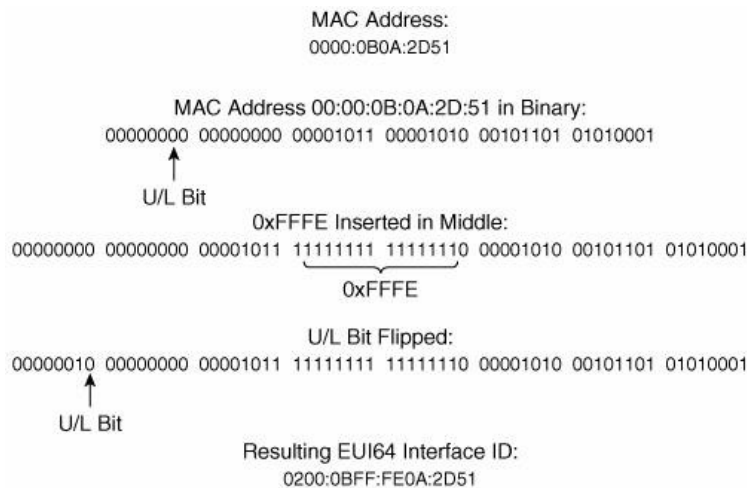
MAC Address:
0000:0B0A:2D51

MAC Address 00:00:0B:0A:2D:51 in Binary:
00000000 00000000 00001011 00001010 00101101 01010001

U/L Bit

0xFFFE Inserted in Middle:
00000000 00000000 00001011 11111111 11111110 00001010 00101101 01010001

0xFFFE

U/L Bit Flipped:
00000010 00000000 00001011 11111111 11111110 00001010 00101101 01010001

U/L Bit

Resulting EUI64 Interface ID:
0200:0BFF:FE0A:2D51